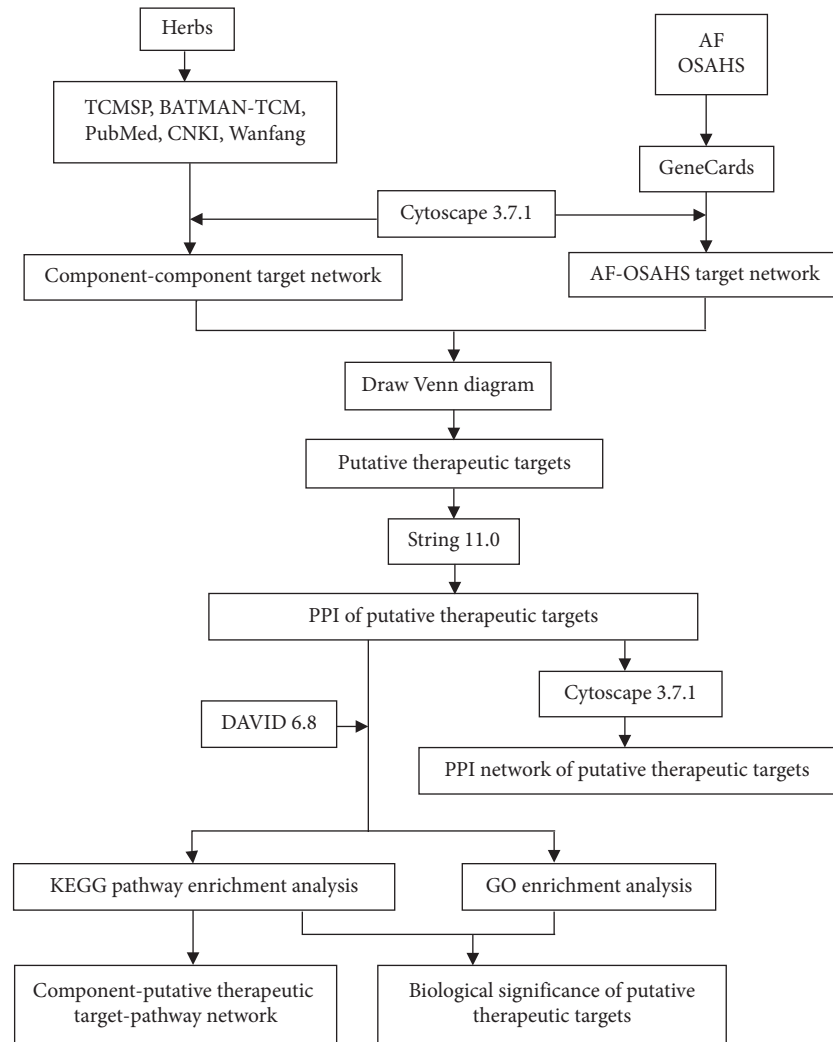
Herbs

TCMSP, BATMAN-TCM, PubMed, CNKI, Wanfang

AF
OSAHS

GeneCards

Cytoscape 3.7.1

Component-component target network

AF-OSAHS target network

Draw Venn diagram

Putative therapeutic targets

String 11.0

PPI of putative therapeutic targets

Cytoscape 3.7.1

DAVID 6.8

PPI network of putative therapeutic targets

KEGG pathway enrichment analysis

GO enrichment analysis

Component-putative therapeutic target-pathway network

Biological significance of putative therapeutic targets